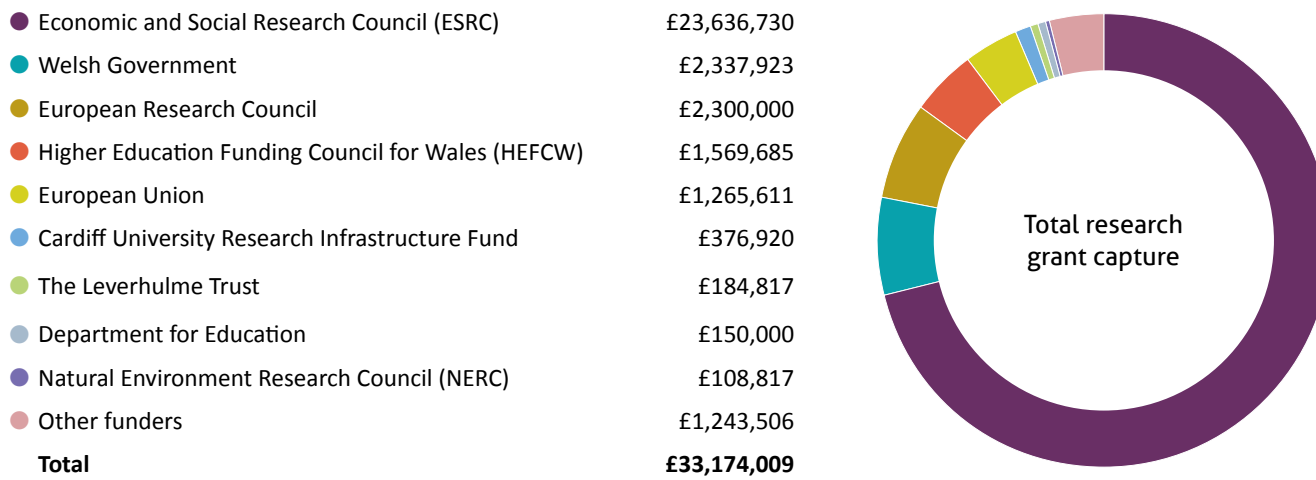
| | |
|---|---|
| Economic and Social Research Council (ESRC) | £23,636,730 |
| Welsh Government | £2,337,923 |
| European Research Council | £2,300,000 |
| Higher Education Funding Council for Wales (HEFCW) | £1,569,685 |
| European Union | £1,265,611 |
| Cardiff University Research Infrastructure Fund | £376,920 |
| The Leverhulme Trust | £184,817 |
| Department for Education | £150,000 |
| Natural Environment Research Council (NERC) | £108,817 |
| Other funders | £1,243,506 |
| **Total** | **£33,174,009** |

Total research grant capture